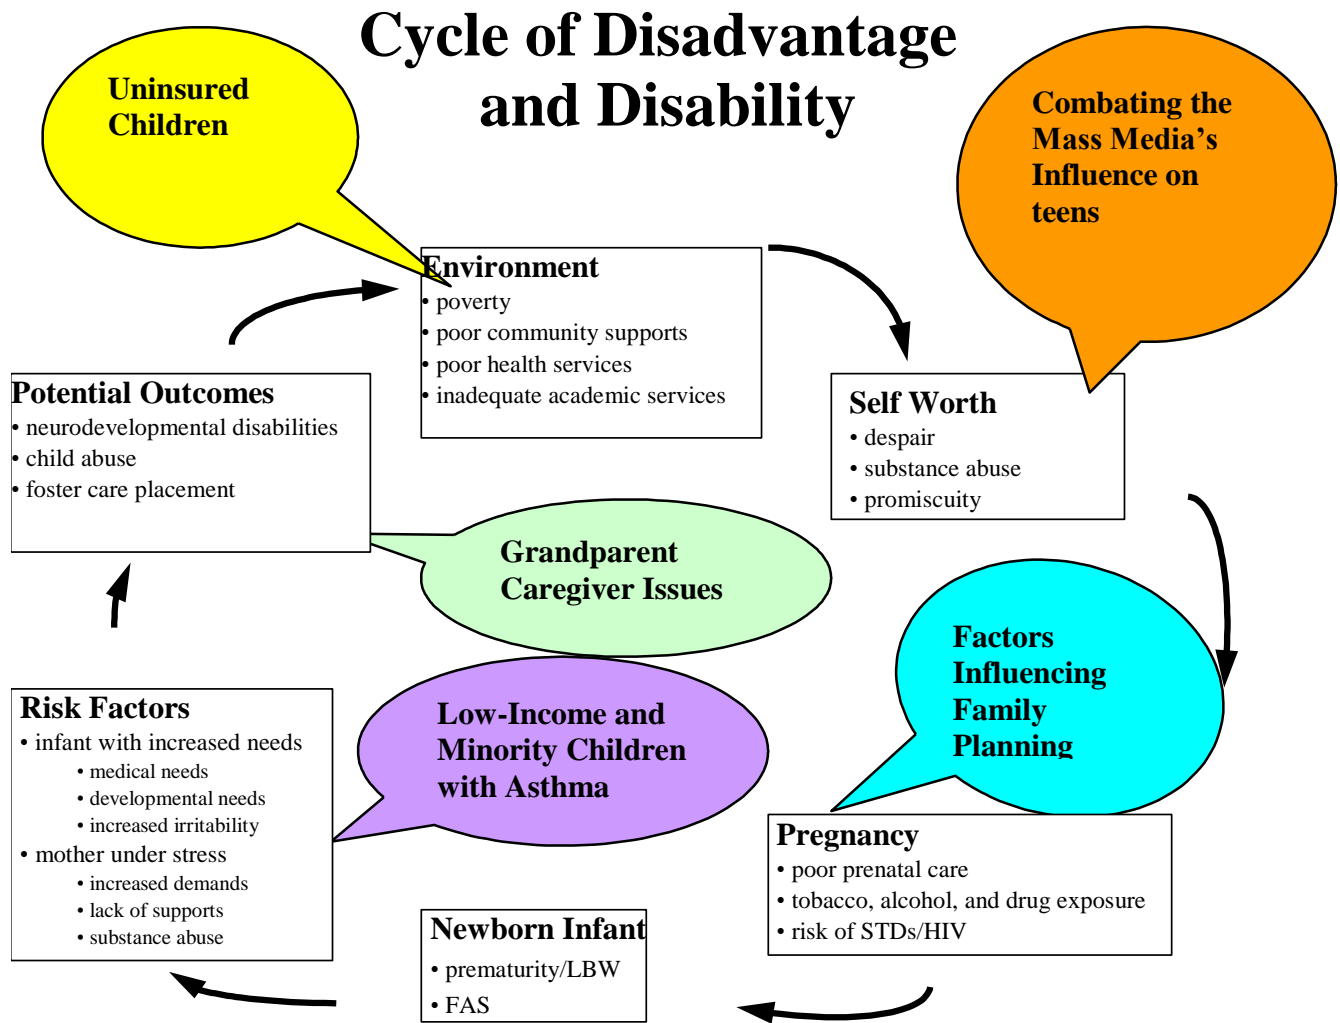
Cycle of Disadvantage and Disability

Uninsured Children

Combating the Mass Media's Influence on teens

Environment
• poverty
• poor community supports
• poor health services
• inadequate academic services

Self Worth
• despair
• substance abuse
• promiscuity

Potential Outcomes
• neurodevelopmental disabilities
• child abuse
• foster care placement

Grandparent Caregiver Issues

Factors Influencing Family Planning

Risk Factors
• infant with increased needs
• medical needs
• developmental needs
• increased irritability
• mother under stress
• increased demands
• lack of supports
• substance abuse

Low-Income and Minority Children with Asthma

Pregnancy
• poor prenatal care
• tobacco, alcohol, and drug exposure
• risk of STDs/HIV

Newborn Infant
• prematurity/LBW
• FAS